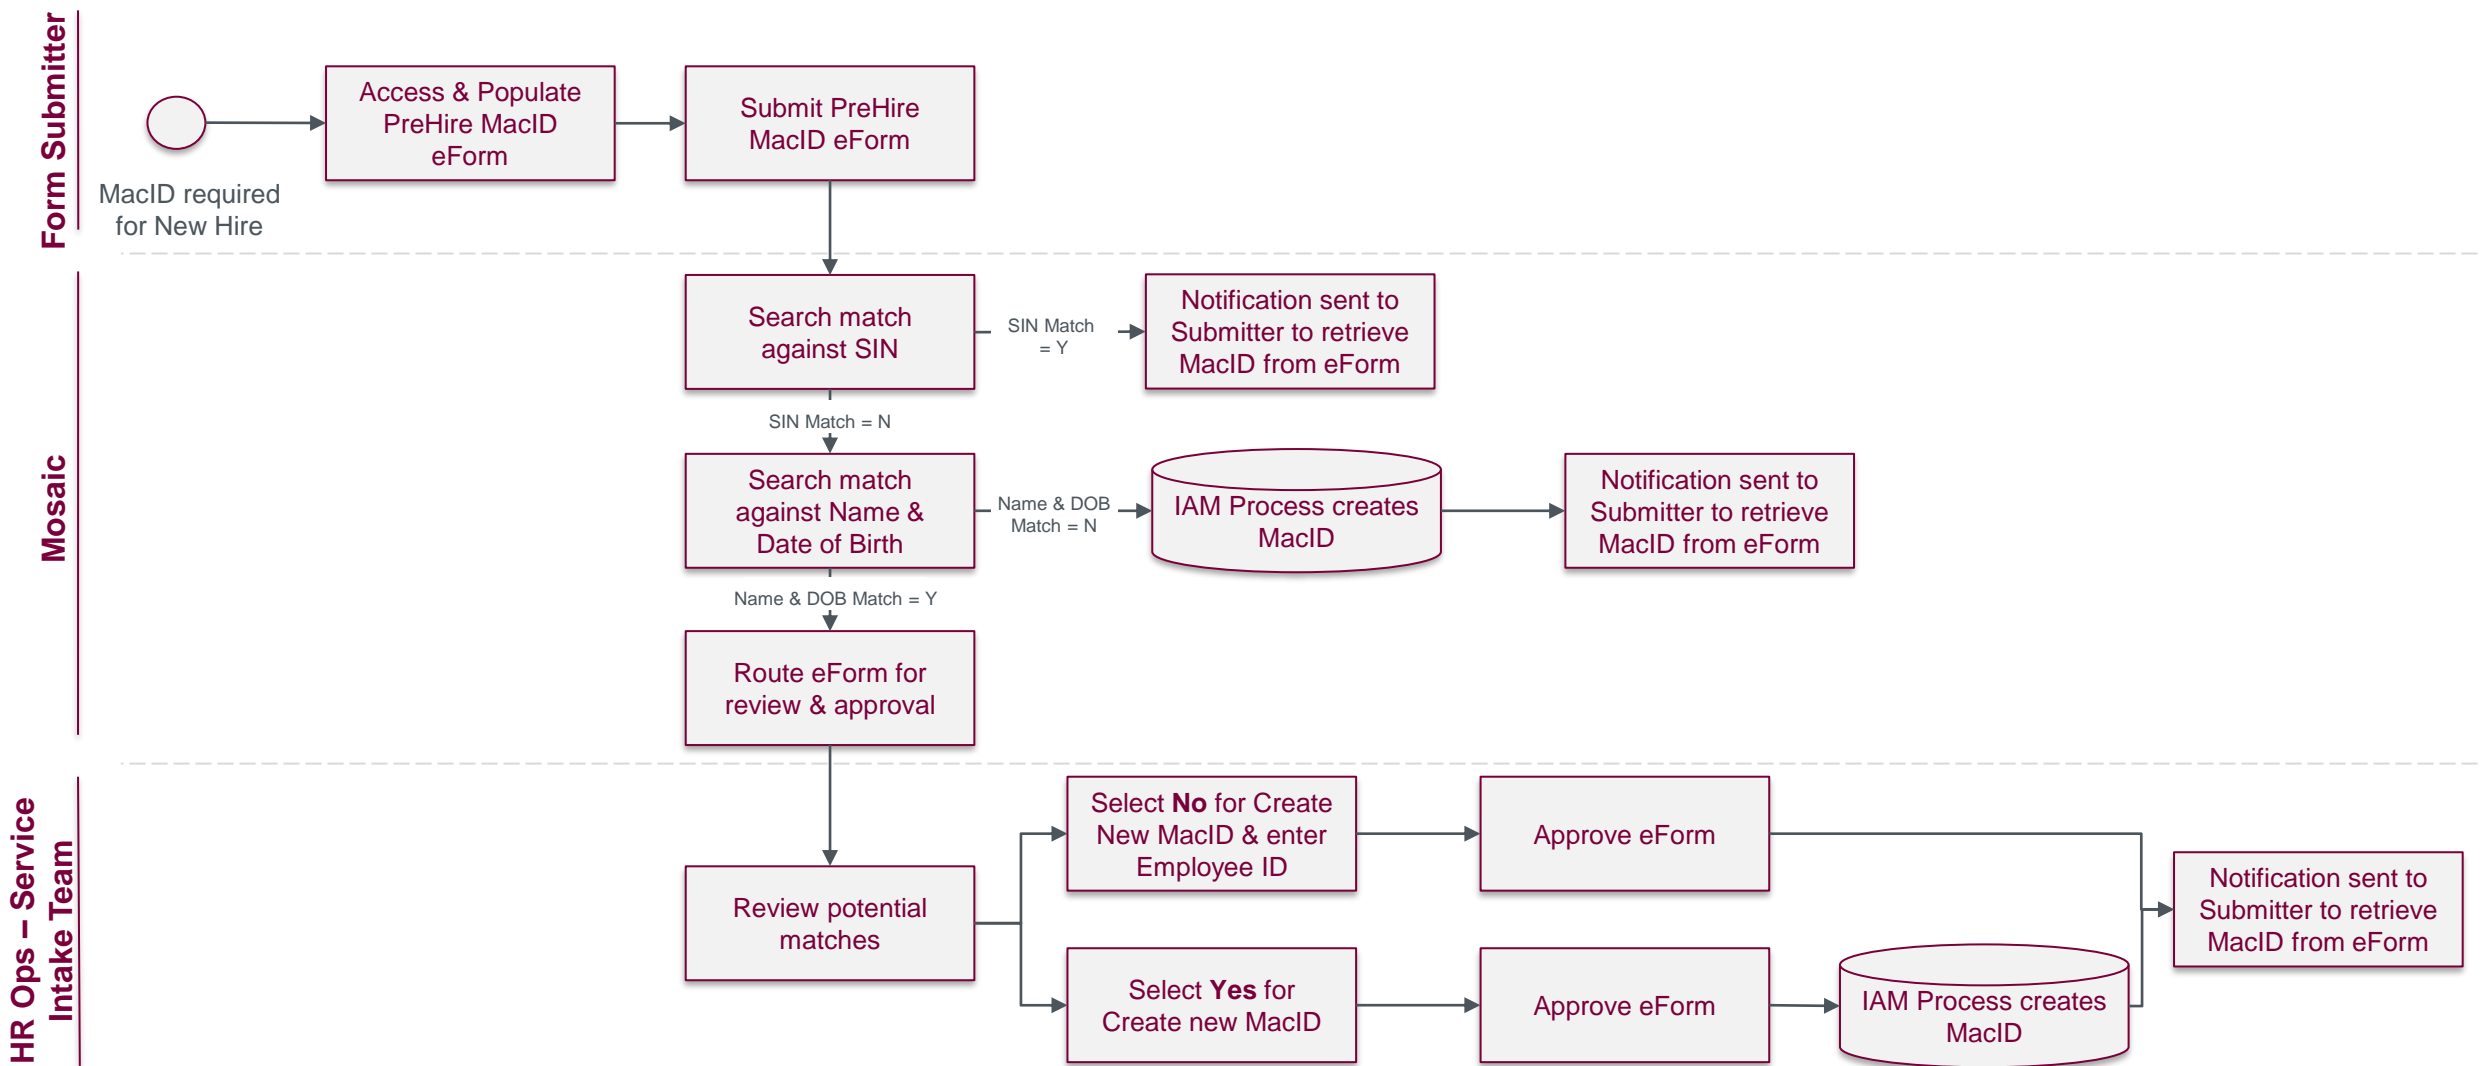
Form Submitter

MacID required for New Hire

Access & Populate PreHire MacID eForm

Submit PreHire MacID eForm

Mosaic

Search match against SIN

SIN Match = Y

Notification sent to Submitter to retrieve MacID from eForm

SIN Match = N

Search match against Name & Date of Birth

Name & DOB Match = N

IAM Process creates MacID

Notification sent to Submitter to retrieve MacID from eForm

Name & DOB Match = Y

Route eForm for review & approval

HR Ops – Service Intake Team

Review potential matches

Select **No** for Create New MacID & enter Employee ID

Approve eForm

Select **Yes** for Create new MacID

Approve eForm

IAM Process creates MacID

Notification sent to Submitter to retrieve MacID from eForm